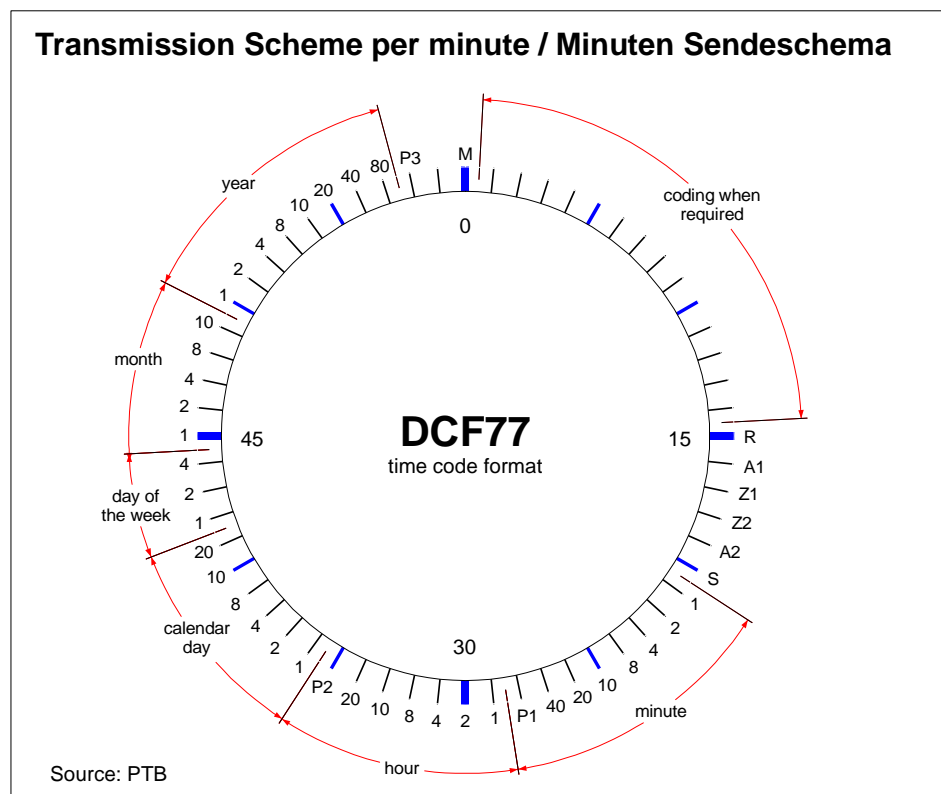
Transmission Scheme per minute / Minuten Sendeschema

M
0
coding when required
15
R
A1
Z1
Z2
A2
S
1
2
4
8
10
20
40
P1
minute
30
1
2
4
8
10
20
P2
hour
1
2
4
8
10
20
calendar day
1
2
4
day of the week
45
1
2
4
8
10
month
1
2
4
8
10
20
40
80
P3
year

DCF77
time code format

Source: PTB